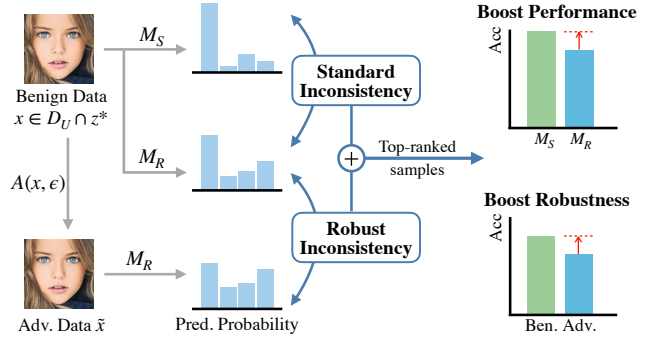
Benign Data
$x \in D_U \cap z^*$

$M_S$

$M_R$

$A(x, \epsilon)$

$M_R$

Adv. Data $\tilde{x}$

Pred. Probability

Standard Inconsistency

$+$

Robust Inconsistency

Top-ranked samples

Boost Performance

Acc

$M_S$ $M_R$

Boost Robustness

Acc

Ben. Adv.